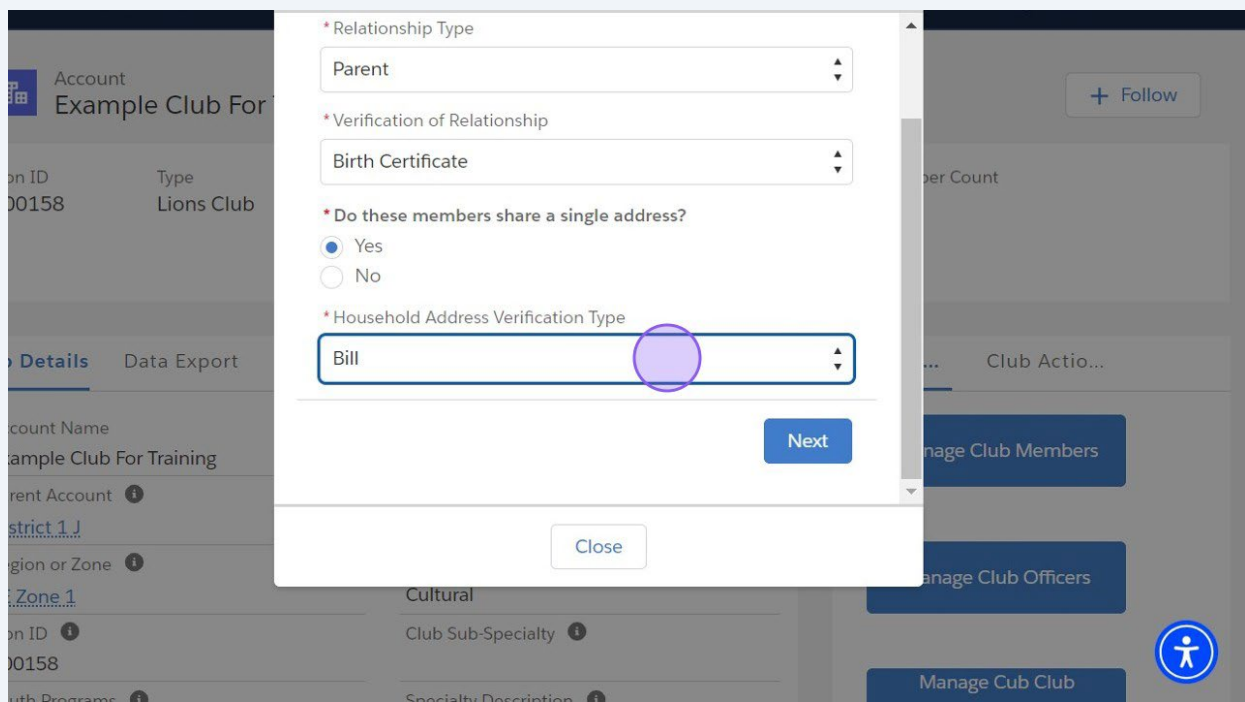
Account
Example Club For T

on ID
00158

Type
Lions Club

ber Count

+ Follow

*Relationship Type
Parent

*Verification of Relationship
Birth Certificate

*Do these members share a single address?
Yes
No

*Household Address Verification Type
Bill

Next

Close

Details Data Export

... Club Actio...

ccount Name
ample Club For Training
rent Account
strict 1 J
gion or Zone
E Zone 1
on ID
00158
uth Programs

Cultural
Club Sub-Specialty
Specialty Description

nage Club Members

anage Club Officers

Manage Cub Club